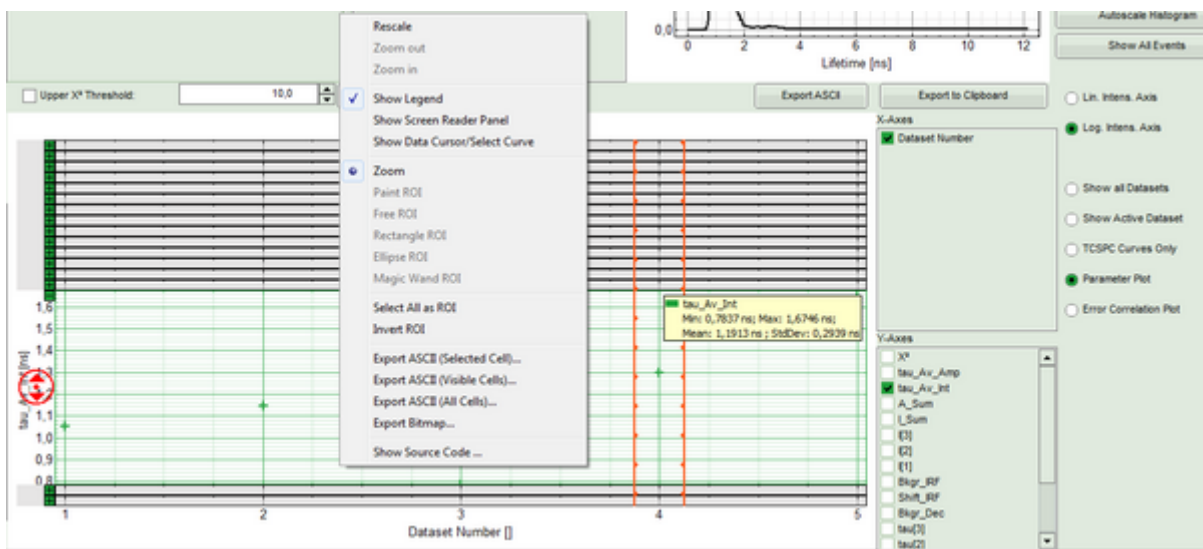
Rescale
Zoom out
Zoom in
Show Legend
Show Screen Reader Panel
Show Data Cursor/Select Curve
Zoom
Paint ROI
Free ROI
Rectangle ROI
Ellipse ROI
Magic Wand ROI
Select All as ROI
Invert ROI
Export ASCII (Selected Cell)...
Export ASCII (Visible Cells)...
Export ASCII (All Cells)...
Export Bitmap...
Show Source Code ...

0,0
0 2 4 6 8 10 12
Lifetime [ns]

Autoscale Histogram
Show All Events

Upper X² Threshold: 10,0
Export ASCII
Export to Clipboard

Lin. Intens. Axis
Log. Intens. Axis
Show all Datasets
Show Active Dataset
TCSPC Curves Only
Parameter Plot
Error Correlation Plot

X-Axes
Dataset Number

tau_Av_Int
Min: 0,7837 ns; Max: 1,6746 ns;
Mean: 1,1913 ns ; StdDev: 0,2939 ns

Y-Axes
X²
tau_Av_Amp
tau_Av_Int
A_Sum
I_Sum
f[3]
f[2]
f[1]
Bkgr_IRF
Shift_IRF
Bkgr_Dec
tau[3]
tau[2]

1,6
1,5
1,4
1,3
1,2
1,1
1,0
0,9
0,8
tau_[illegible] [ns]
1 2 3 4 5
Dataset Number []